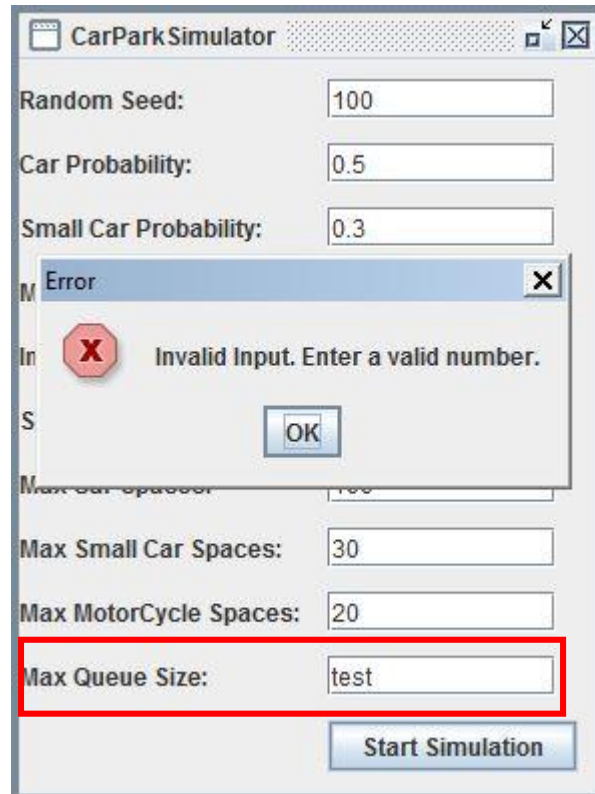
CarParkSimulator

Random Seed: 100

Car Probability: 0.5

Small Car Probability: 0.3

M

In

S

Error

Invalid Input. Enter a valid number.

OK

Max Car Spaces: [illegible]

Max Small Car Spaces: 30

Max MotorCycle Spaces: 20

Max Queue Size: test

Start Simulation